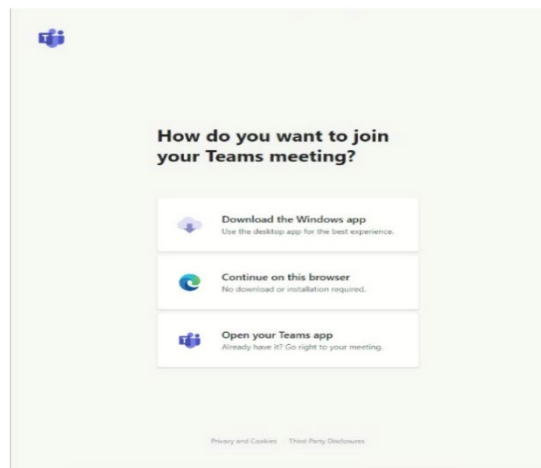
How do you want to join your Teams meeting?

Download the Windows app
Use the desktop app for the best experience.

Continue on this browser
No download or installation required.

Open your Teams app
Already have it? Go right to your meeting.

Privacy and Cookies   Third Party Disclosures